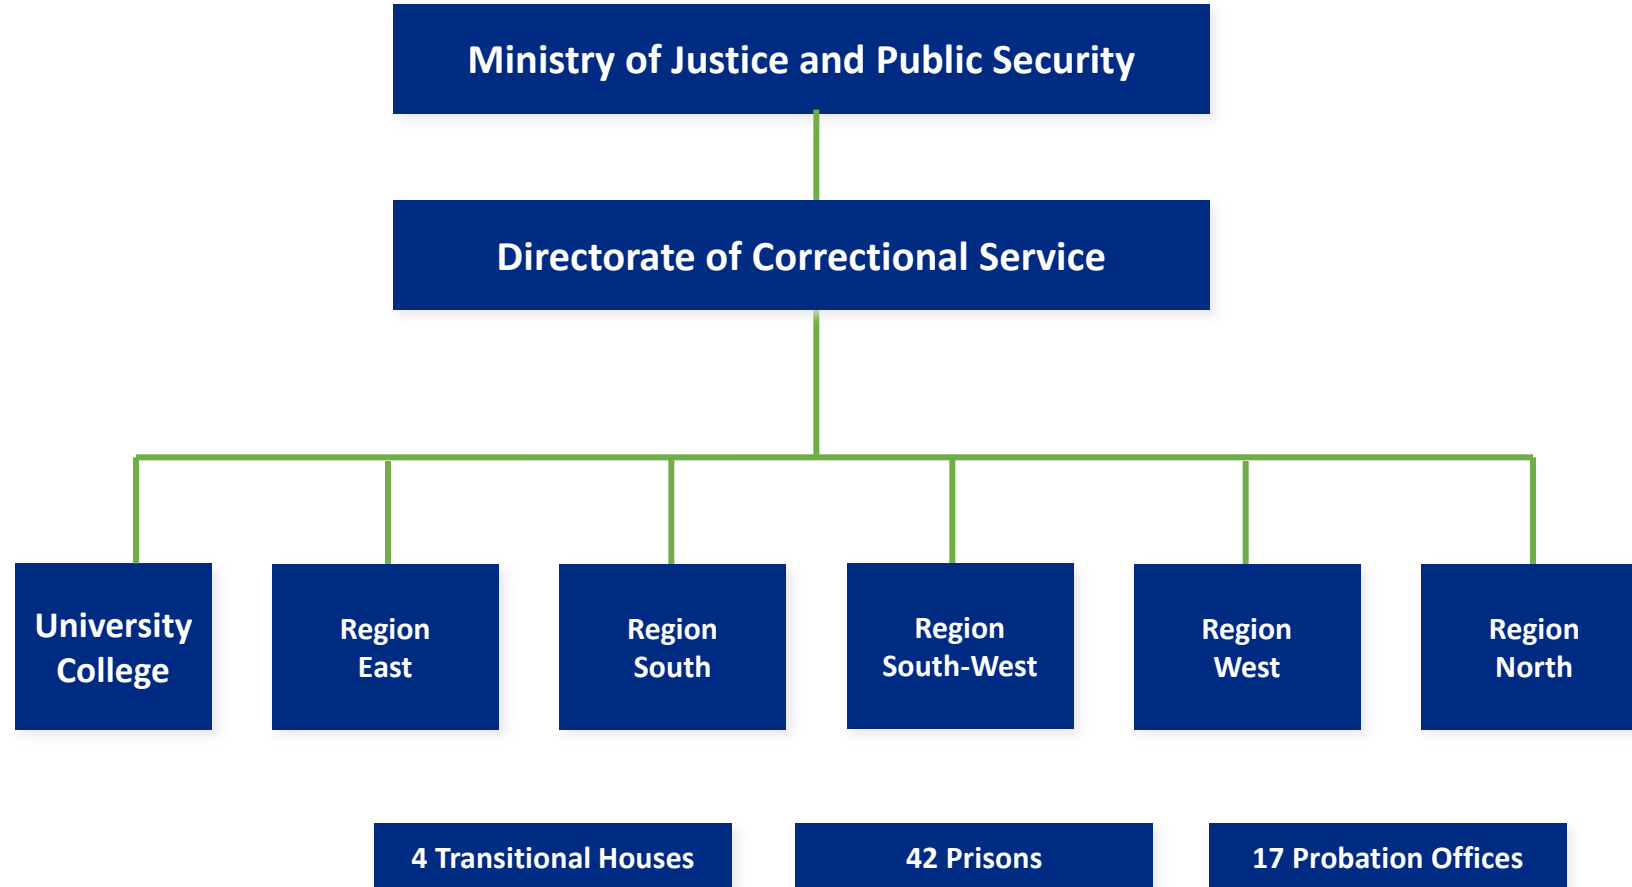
Ministry of Justice and Public Security

Directorate of Correctional Service

University College

Region East

Region South

Region South-West

Region West

Region North

4 Transitional Houses

42 Prisons

17 Probation Offices